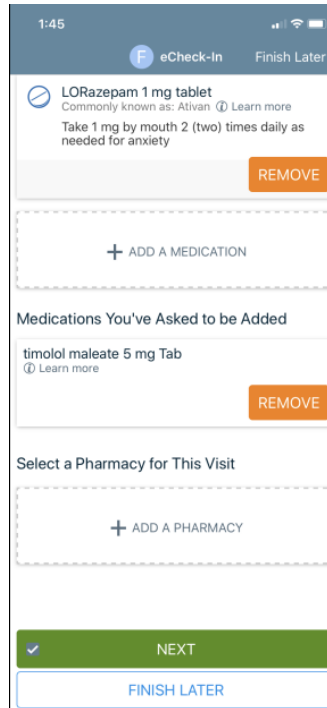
1:45

F eCheck-In Finish Later

LORazepam 1 mg tablet
Commonly known as: Ativan ⓘ Learn more
Take 1 mg by mouth 2 (two) times daily as needed for anxiety

REMOVE

+ ADD A MEDICATION

Medications You've Asked to be Added

timolol maleate 5 mg Tab
ⓘ Learn more

REMOVE

Select a Pharmacy for This Visit

+ ADD A PHARMACY

NEXT

FINISH LATER